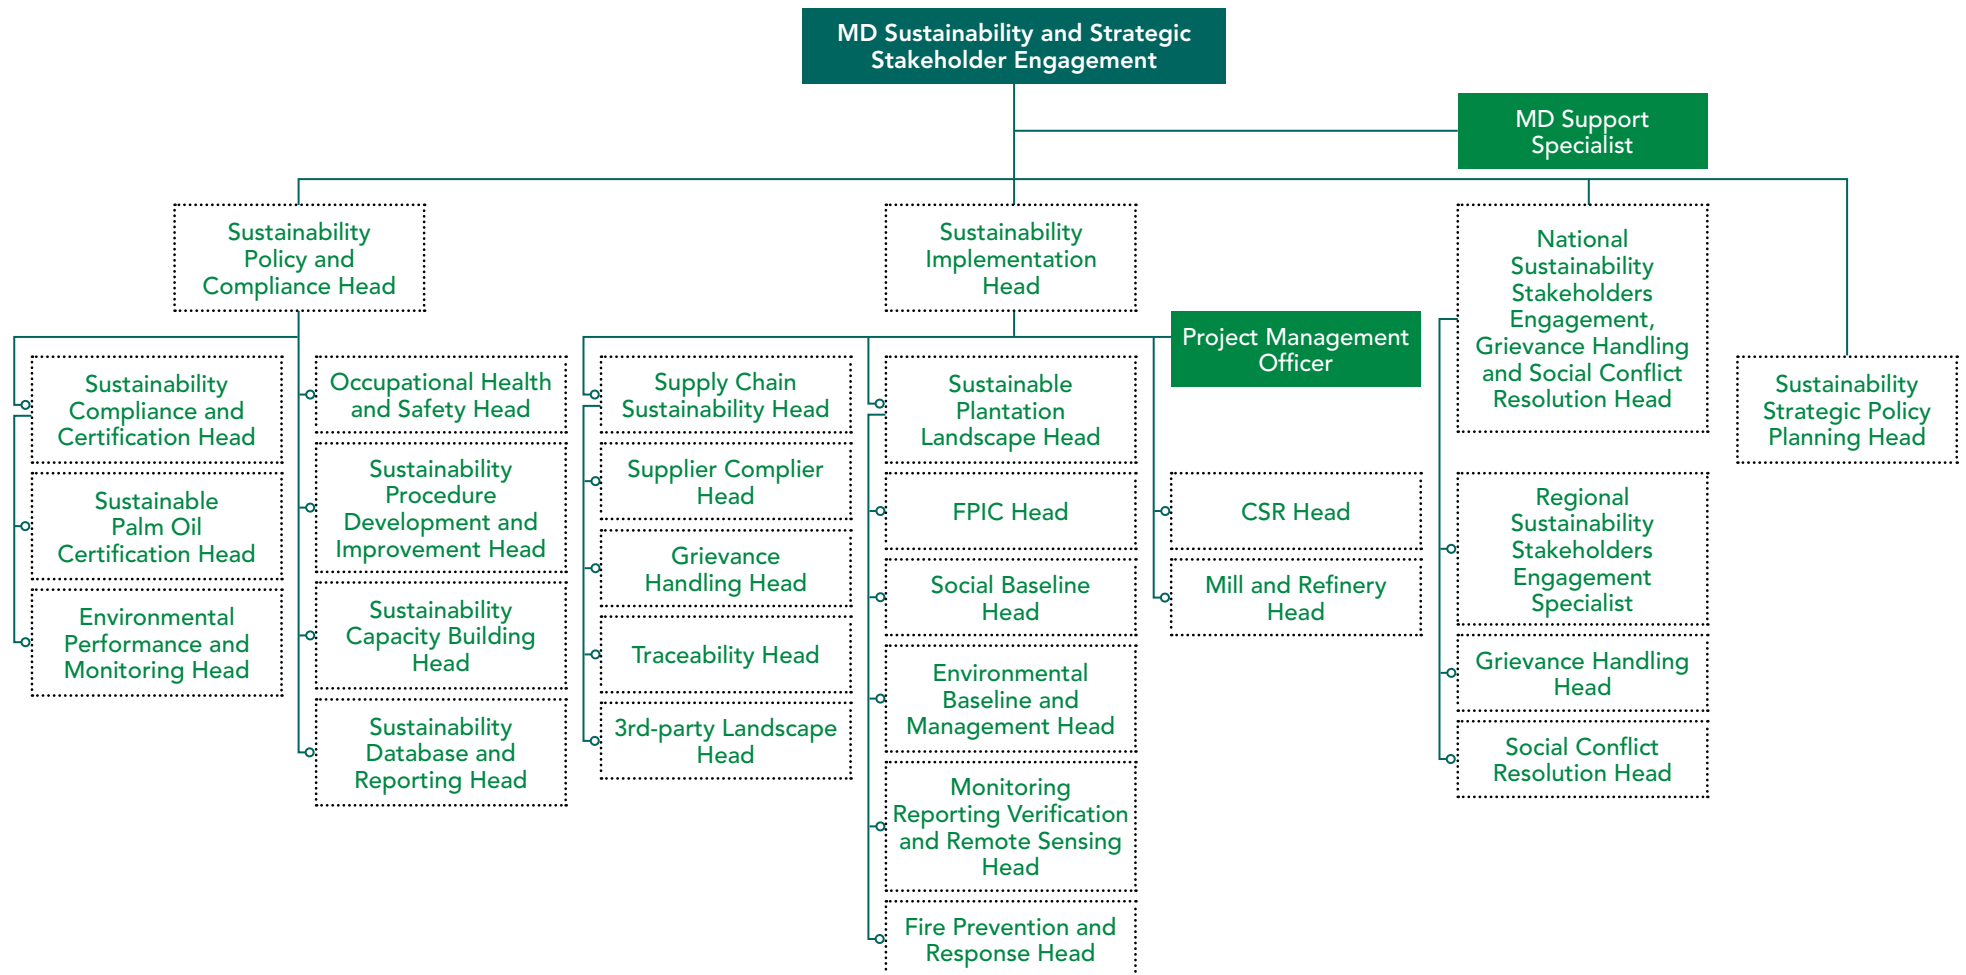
MD Sustainability and Strategic Stakeholder Engagement

MD Support Specialist

Sustainability Policy and Compliance Head

Sustainability Compliance and Certification Head

Sustainable Palm Oil Certification Head

Environmental Performance and Monitoring Head

Occupational Health and Safety Head

Sustainability Procedure Development and Improvement Head

Sustainability Capacity Building Head

Sustainability Database and Reporting Head

Sustainability Implementation Head

Project Management Officer

Supply Chain Sustainability Head

Supplier Complier Head

Grievance Handling Head

Traceability Head

3rd-party Landscape Head

Sustainable Plantation Landscape Head

FPIC Head

Social Baseline Head

Environmental Baseline and Management Head

Monitoring Reporting Verification and Remote Sensing Head

Fire Prevention and Response Head

CSR Head

Mill and Refinery Head

National Sustainability Stakeholders Engagement, Grievance Handling and Social Conflict Resolution Head

Regional Sustainability Stakeholders Engagement Specialist

Grievance Handling Head

Social Conflict Resolution Head

Sustainability Strategic Policy Planning Head